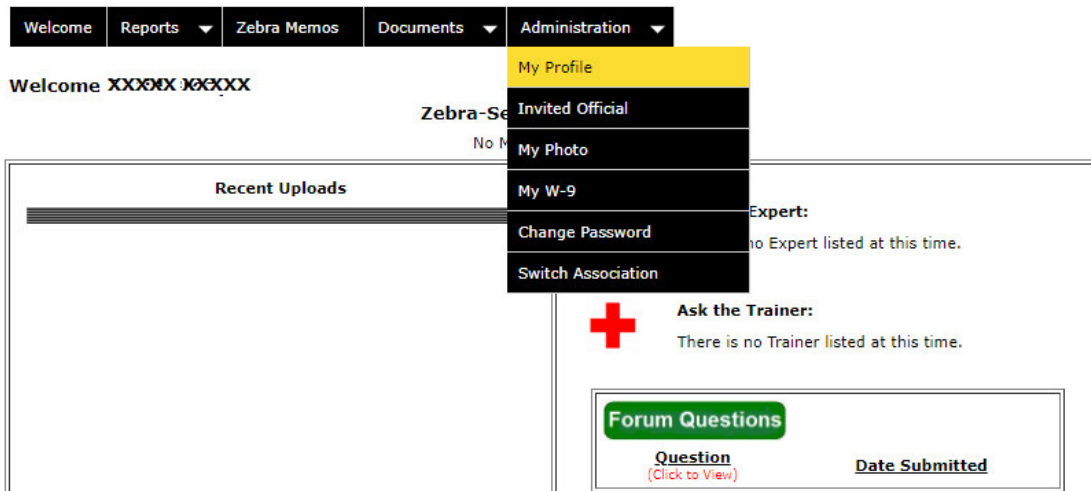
Welcome Reports Zebra Memos Documents Administration

My Profile
Invited Official
My Photo
My W-9
Change Password
Switch Association

Welcome XXXXX XXXXX

Zebra-Se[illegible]

No M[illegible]

Recent Uploads

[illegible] Expert:
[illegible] no Expert listed at this time.

Ask the Trainer:
There is no Trainer listed at this time.

Forum Questions

| Question (Click to View) | Date Submitted |
|---|---|